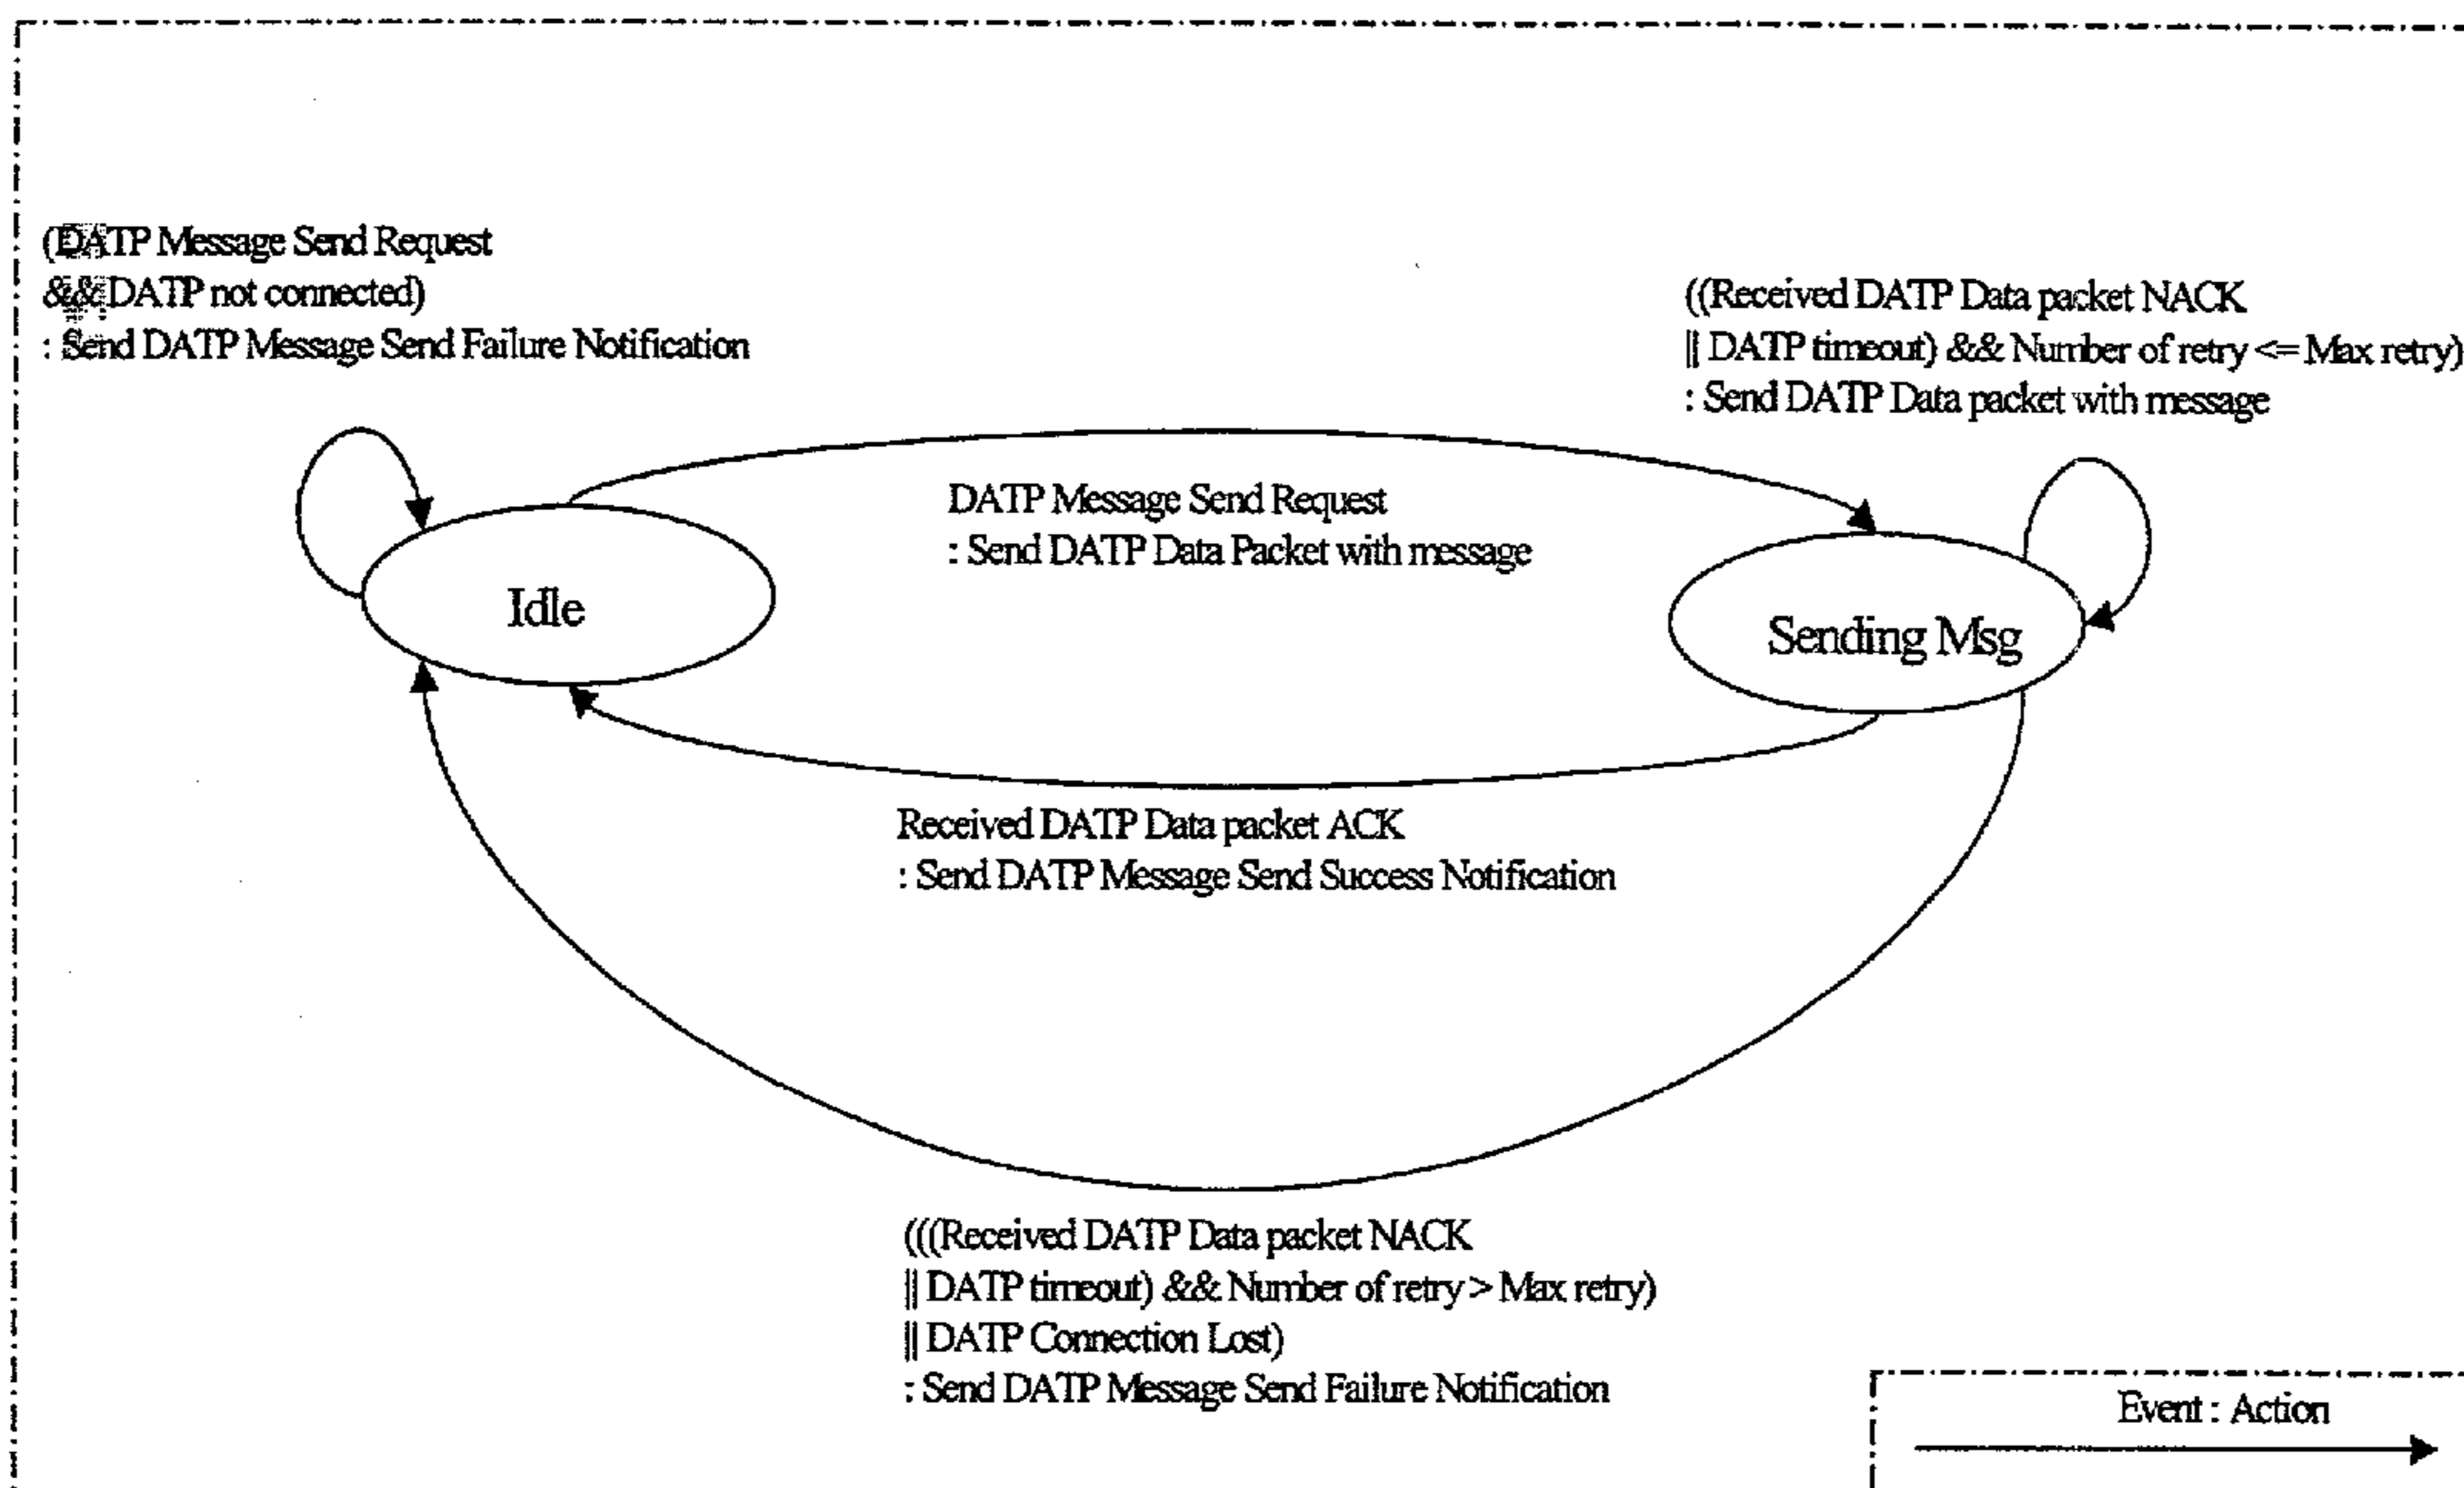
(DATP Message Send Request
&& DATP not connected)
: Send DATP Message Send Failure Notification

((Received DATP Data packet NACK
|| DATP timeout) && Number of retry <= Max retry)
: Send DATP Data packet with message

DATP Message Send Request
: Send DATP Data Packet with message

Idle

Sending Msg

Received DATP Data packet ACK
: Send DATP Message Send Success Notification

(((Received DATP Data packet NACK
|| DATP timeout) && Number of retry > Max retry)
|| DATP Connection Lost)
: Send DATP Message Send Failure Notification

Event : Action